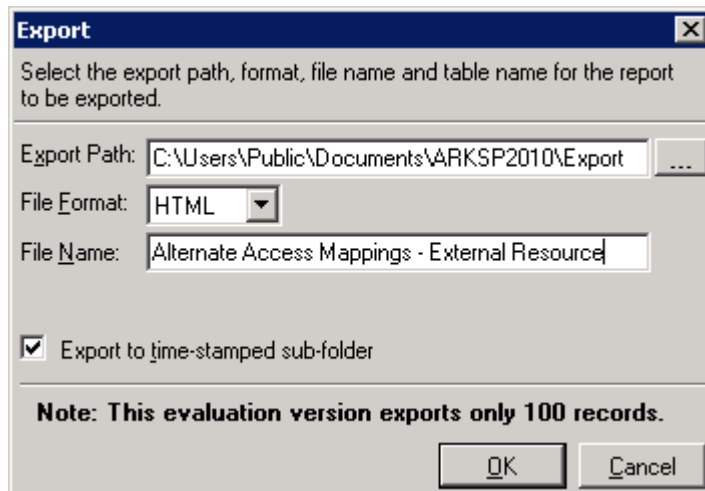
Export

Select the export path, format, file name and table name for the report to be exported.

Export Path: C:\Users\Public\Documents\ARKSP2010\Export ...

File Format: HTML

File Name: Alternate Access Mappings - External Resource

☑ Export to time-stamped sub-folder

Note: This evaluation version exports only 100 records.

OK Cancel